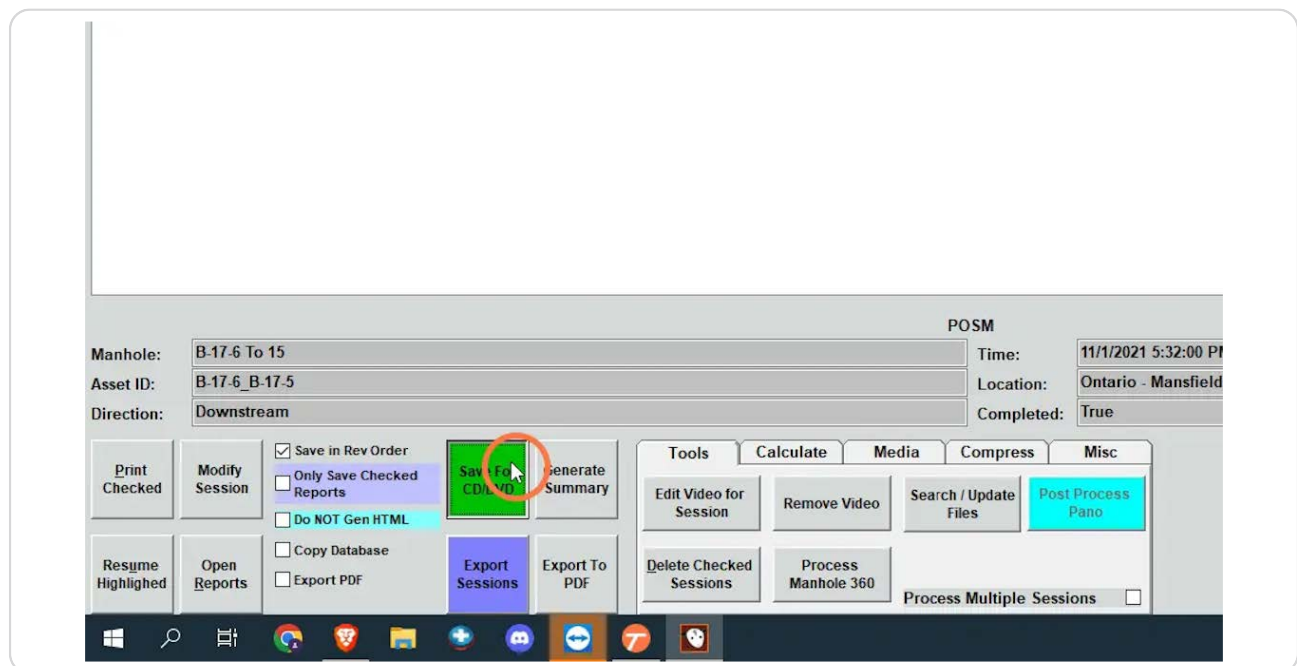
POSM

Manhole: B-17-6 To 15

Asset ID: B-17-6_B-17-5

Direction: Downstream

Time: 11/1/2021 5:32:00 PI

Location: Ontario - Mansfield

Completed: True

Print Checked

Modify Session

Save in Rev Order

Only Save Checked Reports

Do NOT Gen HTML

Copy Database

Export PDF

Save For CD/DVD

Generate Summary

Resume Highlighed

Open Reports

Export Sessions

Export To PDF

Tools | Calculate | Media | Compress | Misc

Edit Video for Session

Remove Video

Search / Update Files

Post Process Pano

Delete Checked Sessions

Process Manhole 360

Process Multiple Sessions